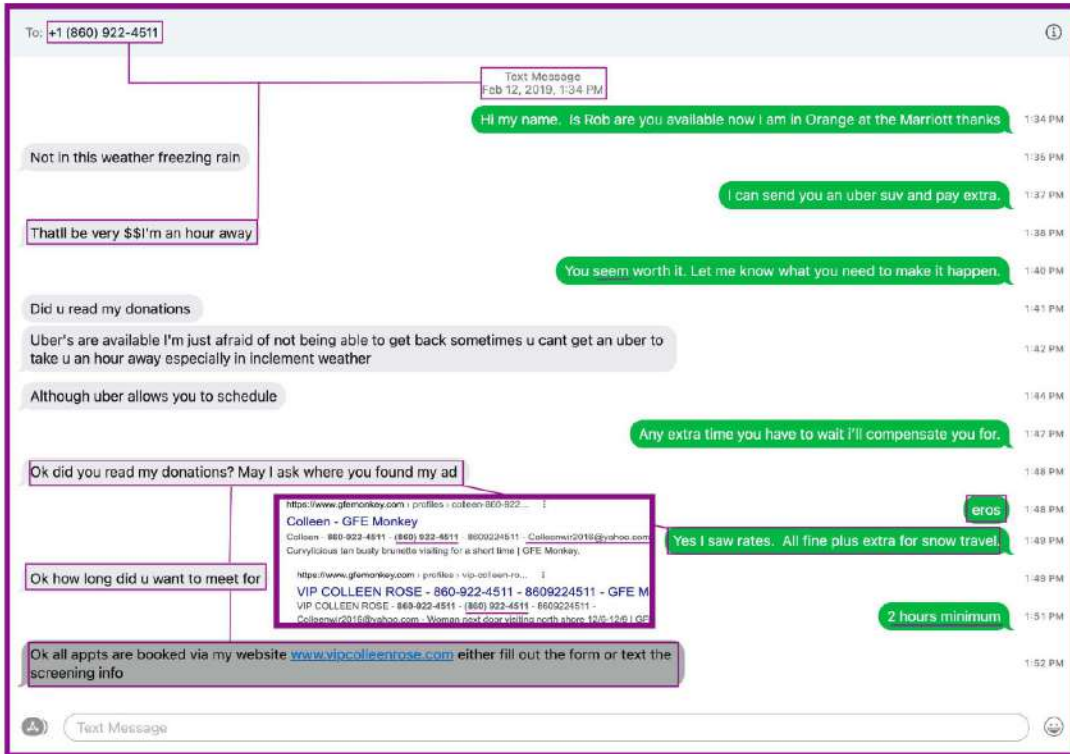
To: +1 (860) 922-4511

Text Message
Feb 12, 2019, 1:34 PM

Hi my name. Is Rob are you available now I am in Orange at the Marriott thanks 1:34 PM

Not in this weather freezing rain 1:35 PM

I can send you an uber suv and pay extra. 1:37 PM

Thatll be very $$I'm an hour away 1:38 PM

You seem worth it. Let me know what you need to make it happen. 1:40 PM

Did u read my donations 1:41 PM

Uber's are available I'm just afraid of not being able to get back sometimes u cant get an uber to take u an hour away especially in inclement weather 1:42 PM

Although uber allows you to schedule 1:44 PM

Any extra time you have to wait i'll compensate you for. 1:47 PM

Ok did you read my donations? May I ask where you found my ad 1:48 PM

https://www.gfemonkey.com › profiles › colleen-860-922...
Colleen - GFE Monkey
Colleen - 860-922-4511 - (860) 922-4511 - 8609224511 - Colleenwir2016@yahoo.com
Curvylicious tan busty brunette visiting for a short time | GFE Monkey.

https://www.gfemonkey.com › profiles › vip-colleen-ro...
VIP COLLEEN ROSE - 860-922-4511 - 8609224511 - GFE M
VIP COLLEEN ROSE - 860-922-4511 - (860) 922-4511 - 8609224511 - Colleenwir2016@yahoo.com - Women next door visiting north shore 12/6-12/6 | GF

eros 1:48 PM

Yes I saw rates. All fine plus extra for snow travel. 1:49 PM

Ok how long did u want to meet for 1:49 PM

2 hours minimum 1:51 PM

Ok all appts are booked via my website www.vipcolleenrose.com either fill out the form or text the screening info 1:52 PM

Text Message